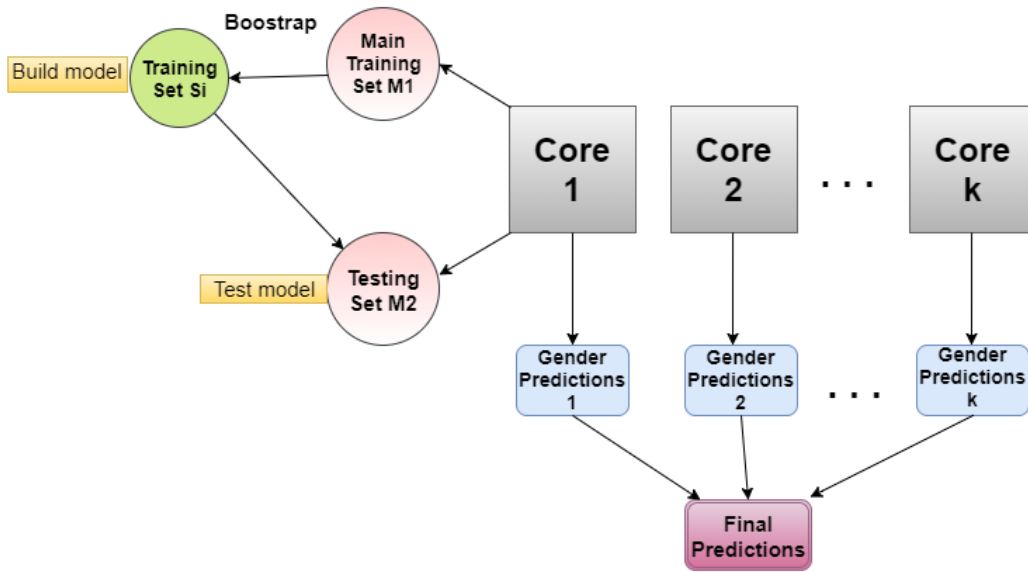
Boostrap

Build model

Training Set Si

Main Training Set M1

Core 1

Core 2

. . .

Core k

Testing Set M2

Test model

Gender Predictions 1

Gender Predictions 2

. . .

Gender Predictions k

Final Predictions